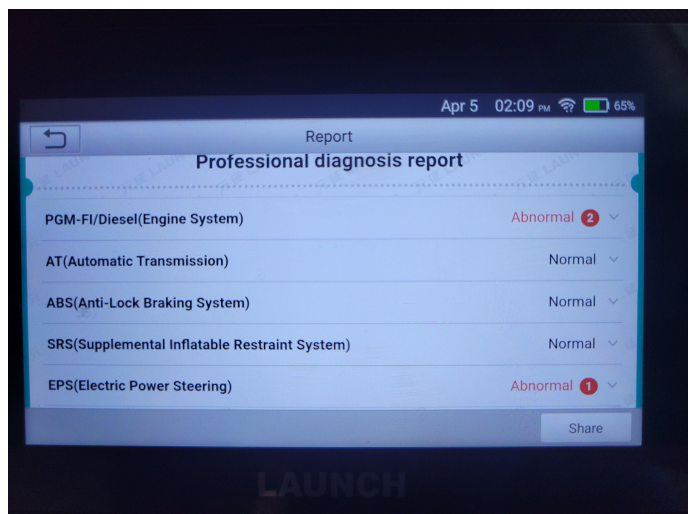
Apr 5 02:09 PM 65%

Report

Professional diagnosis report

PGM-FI/Diesel(Engine System) Abnormal 2

AT(Automatic Transmission) Normal

ABS(Anti-Lock Braking System) Normal

SRS(Supplemental Inflatable Restraint System) Normal

EPS(Electric Power Steering) Abnormal 1

Share

LAUNCH